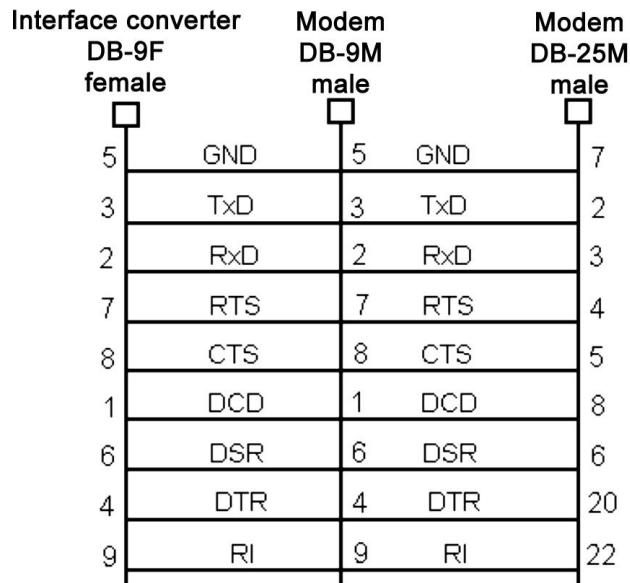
Interface converter DB-9F female

Modem DB-9M male

Modem DB-25M male

| | | | | |
|---|---|---|---|---|
| 5 | GND | 5 | GND | 7 |
| 3 | TxD | 3 | TxD | 2 |
| 2 | RxD | 2 | RxD | 3 |
| 7 | RTS | 7 | RTS | 4 |
| 8 | CTS | 8 | CTS | 5 |
| 1 | DCD | 1 | DCD | 8 |
| 6 | DSR | 6 | DSR | 6 |
| 4 | DTR | 4 | DTR | 20 |
| 9 | RI | 9 | RI | 22 |